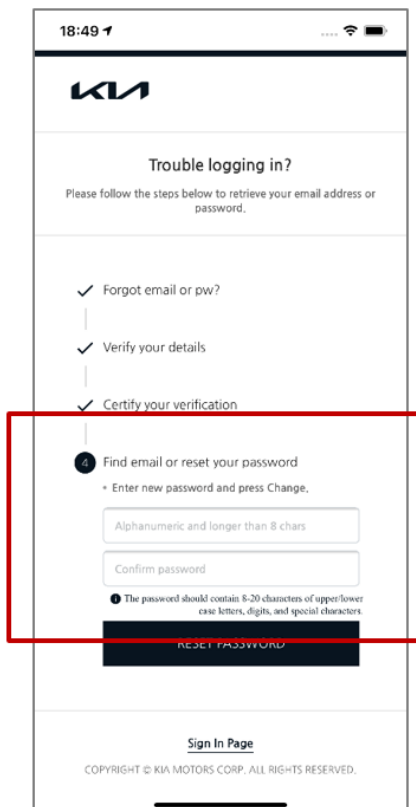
18:49

KIA

Trouble logging in?

Please follow the steps below to retrieve your email address or password.

Forgot email or pw?

Verify your details

Certify your verification

4 Find email or reset your password

• Enter new password and press Change.

Alphanumeric and longer than 8 chars

Confirm password

The password should contain 8-20 characters of upper/lower case letters, digits, and special characters.

RESET PASSWORD

Sign In Page

COPYRIGHT © KIA MOTORS CORP. ALL RIGHTS RESERVED.